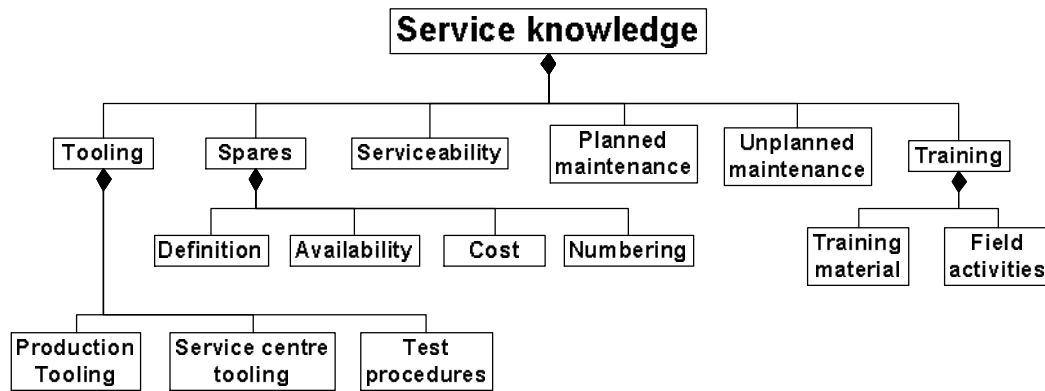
Service knowledge

Tooling

Spares

Serviceability

Planned maintenance

Unplanned maintenance

Training

Definition

Availability

Cost

Numbering

Training material

Field activities

Production Tooling

Service centre tooling

Test procedures